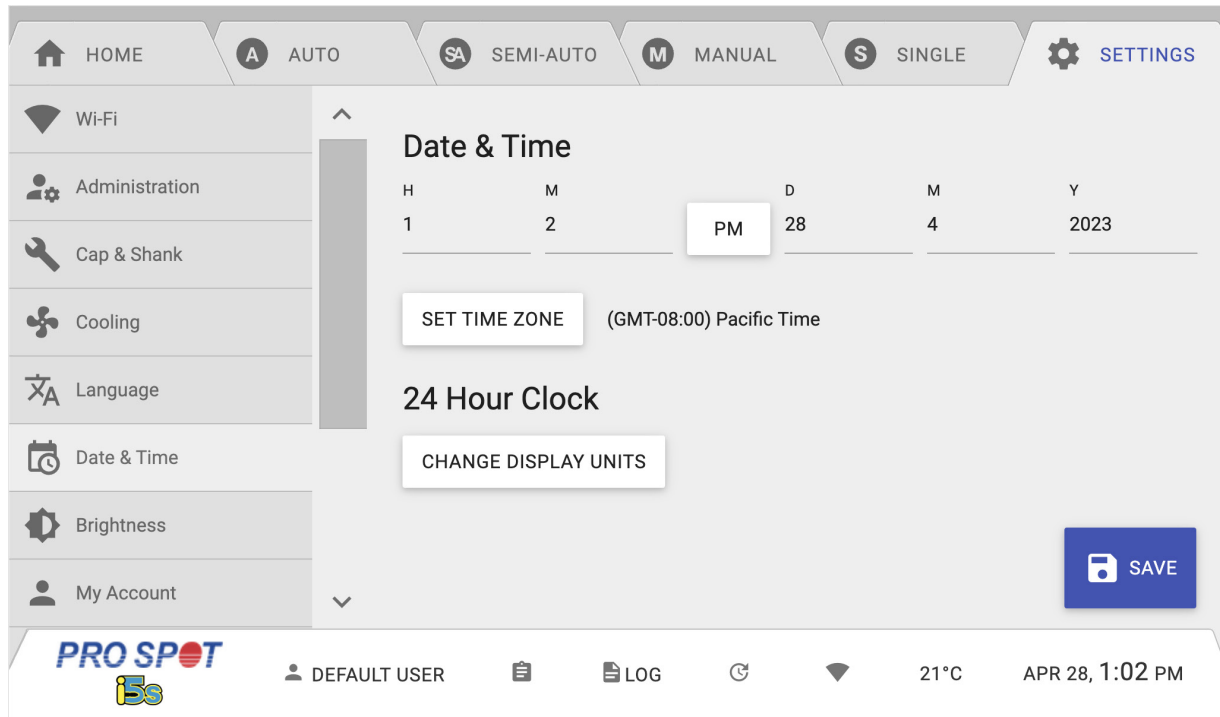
HOME
A AUTO
SA SEMI-AUTO
M MANUAL
S SINGLE
SETTINGS

Wi-Fi
Administration
Cap & Shank
Cooling
Language
Date & Time
Brightness
My Account

Date & Time

| H | M | | D | M | Y |
|---|---|---|---|---|---|
| 1 | 2 | PM | 28 | 4 | 2023 |

SET TIME ZONE (GMT-08:00) Pacific Time

24 Hour Clock

CHANGE DISPLAY UNITS

SAVE

PRO SPOT i5s
DEFAULT USER
LOG
21°C
APR 28, 1:02 PM